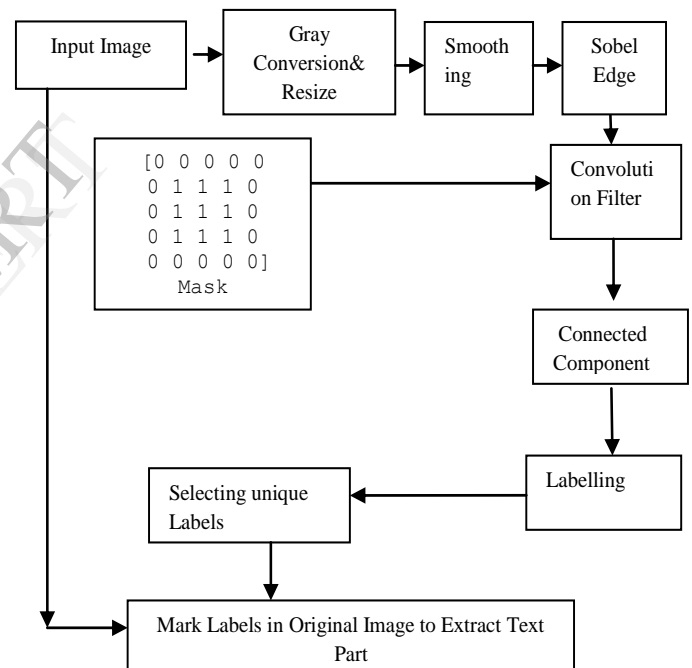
Input Image

Gray Conversion& Resize

Smooth ing

Sobel Edge

[0 0 0 0 0
0 1 1 1 0
0 1 1 1 0
0 1 1 1 0
0 0 0 0 0]
Mask

Convoluti on Filter

Connected Component

Labelling

Selecting unique Labels

Mark Labels in Original Image to Extract Text Part